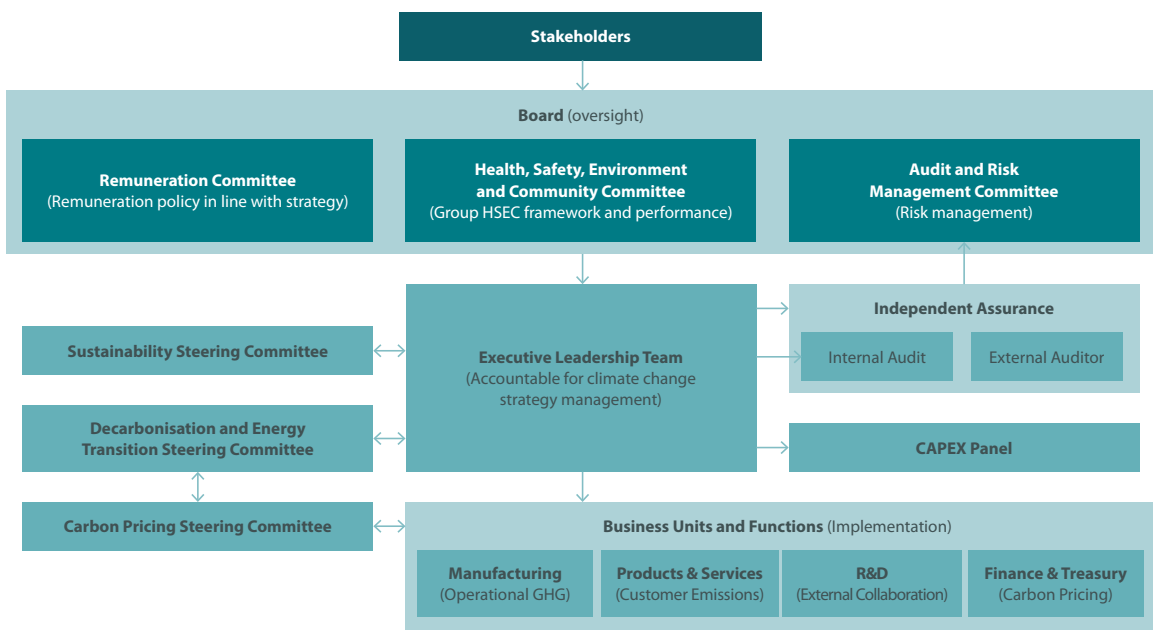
Stakeholders

Board (oversight)

Remuneration Committee
(Remuneration policy in line with strategy)

Health, Safety, Environment and Community Committee
(Group HSEC framework and performance)

Audit and Risk Management Committee
(Risk management)

Independent Assurance

Internal Audit

External Auditor

Sustainability Steering Committee

Executive Leadership Team
(Accountable for climate change strategy management)

Decarbonisation and Energy Transition Steering Committee

CAPEX Panel

Carbon Pricing Steering Committee

Business Units and Functions (Implementation)

Manufacturing
(Operational GHG)

Products & Services
(Customer Emissions)

R&D
(External Collaboration)

Finance & Treasury
(Carbon Pricing)